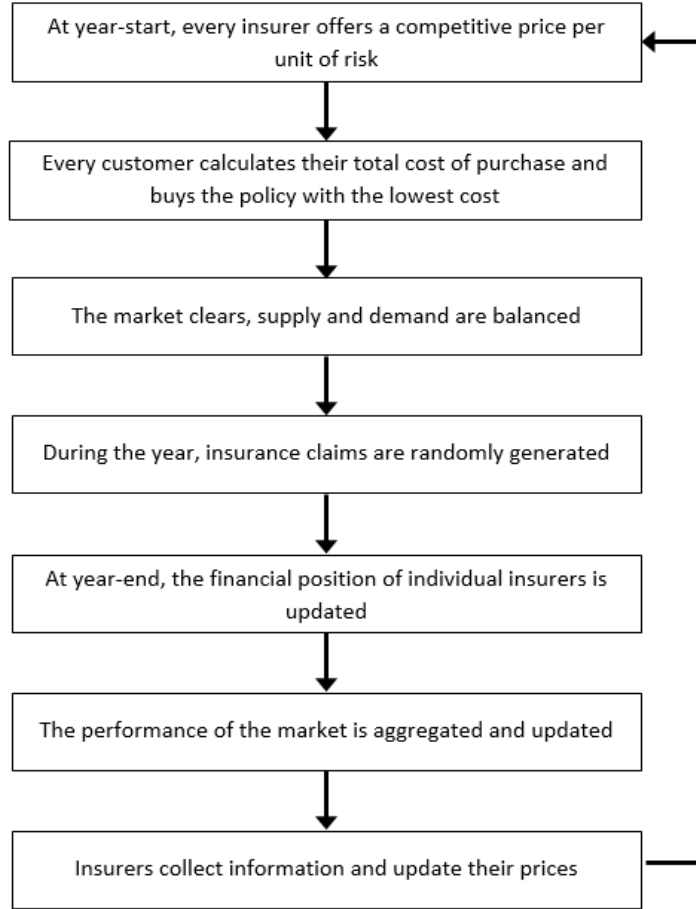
At year-start, every insurer offers a competitive price per unit of risk

Every customer calculates their total cost of purchase and buys the policy with the lowest cost

The market clears, supply and demand are balanced

During the year, insurance claims are randomly generated

At year-end, the financial position of individual insurers is updated

The performance of the market is aggregated and updated

Insurers collect information and update their prices